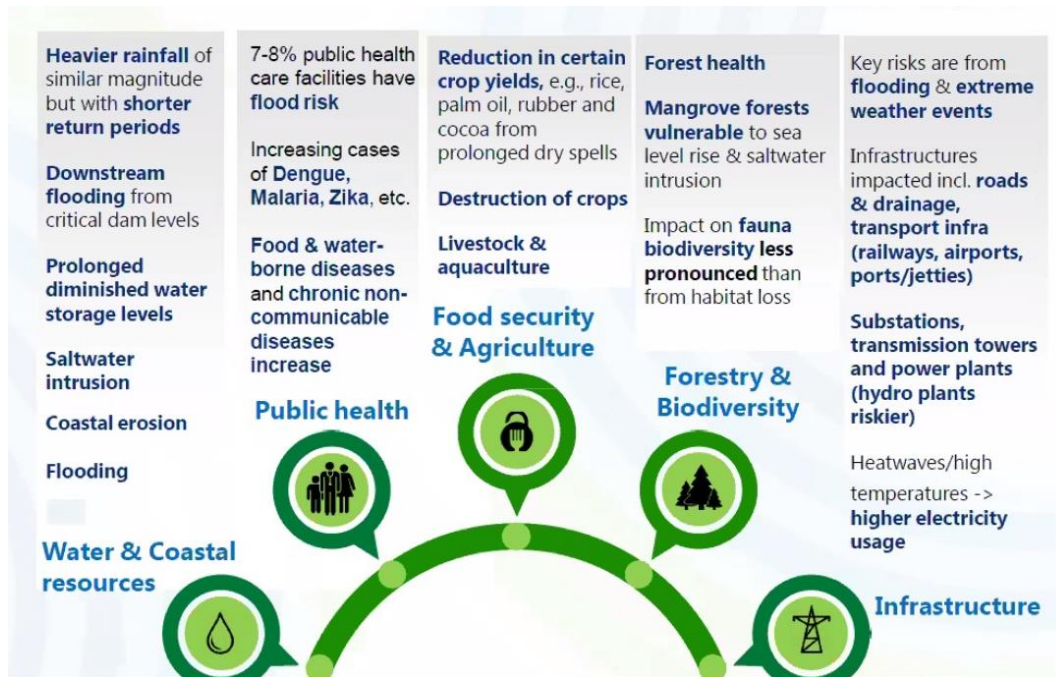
Heavier rainfall of similar magnitude but with shorter return periods

Downstream flooding from critical dam levels

Prolonged diminished water storage levels

Saltwater intrusion

Coastal erosion

Flooding

Water & Coastal resources

7-8% public health care facilities have flood risk

Increasing cases of Dengue, Malaria, Zika, etc.

Food & water-borne diseases and chronic non-communicable diseases increase

Public health

Reduction in certain crop yields, e.g., rice, palm oil, rubber and cocoa from prolonged dry spells

Destruction of crops

Livestock & aquaculture

Food security & Agriculture

Forest health

Mangrove forests vulnerable to sea level rise & saltwater intrusion

Impact on fauna biodiversity less pronounced than from habitat loss

Forestry & Biodiversity

Key risks are from flooding & extreme weather events

Infrastructures impacted incl. roads & drainage, transport infra (railways, airports, ports/jetties)

Substations, transmission towers and power plants (hydro plants riskier)

Heatwaves/high temperatures -> higher electricity usage

Infrastructure